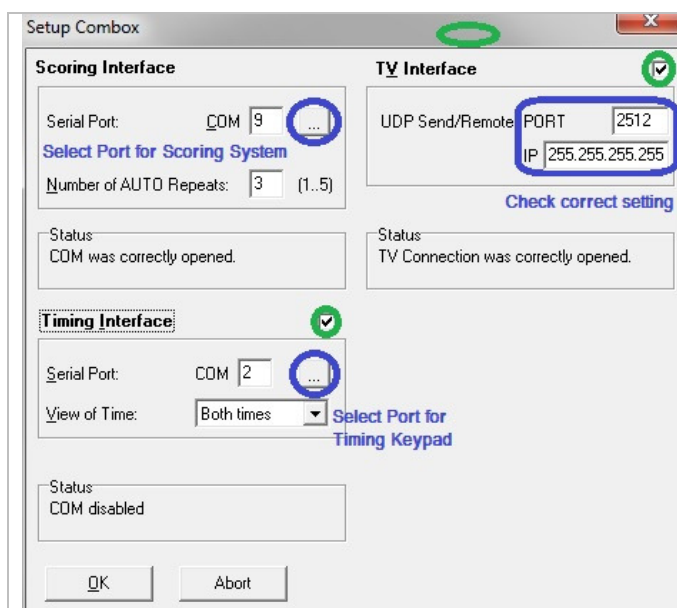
Setup Combox

Scoring Interface

Serial Port: COM 9 ...

Select Port for Scoring System

Number of AUTO Repeats: 3 (1..5)

Status
COM was correctly opened.

TV Interface

UDP Send/Remote PORT 2512

IP 255.255.255.255

Check correct setting

Status
TV Connection was correctly opened.

Timing Interface

Serial Port: COM 2 ...

View of Time: Both times

Select Port for Timing Keypad

Status
COM disabled

OK

Abort